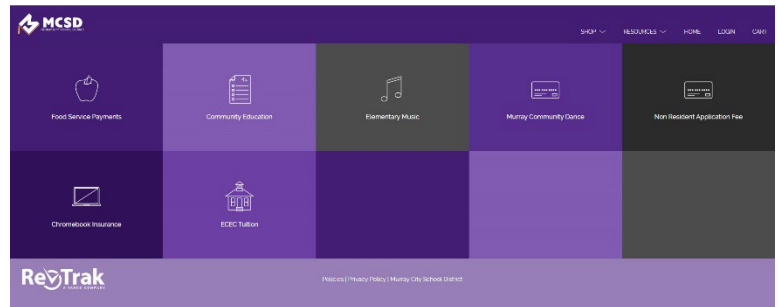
MCSD

SHOP RESOURCES HOME LOGIN CART

Food Service Payments

Community Education

Elementary Music

Murray Community Dance

Non Resident Application Fee

Chromebook Insurance

ECEC Tuition

RevTrak

Policies | Privacy Policy | Murray City School District